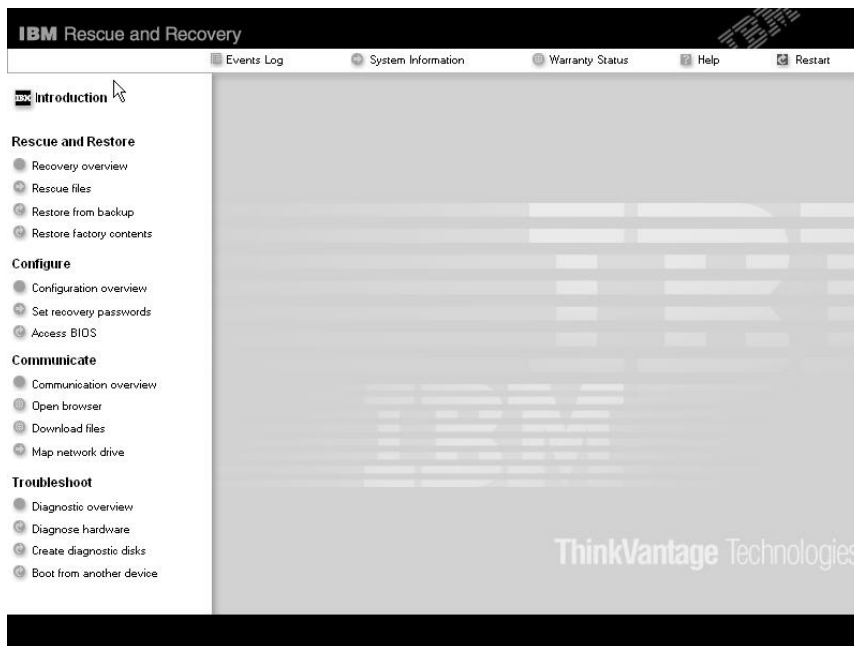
IBM Rescue and Recovery

Events Log
System Information
Warranty Status
Help
Restart

Introduction

Rescue and Restore
Recovery overview
Rescue files
Restore from backup
Restore factory contents

Configure
Configuration overview
Set recovery passwords
Access BIOS

Communicate
Communication overview
Open browser
Download files
Map network drive

Troubleshoot
Diagnostic overview
Diagnose hardware
Create diagnostic disks
Boot from another device

ThinkVantage Technologies